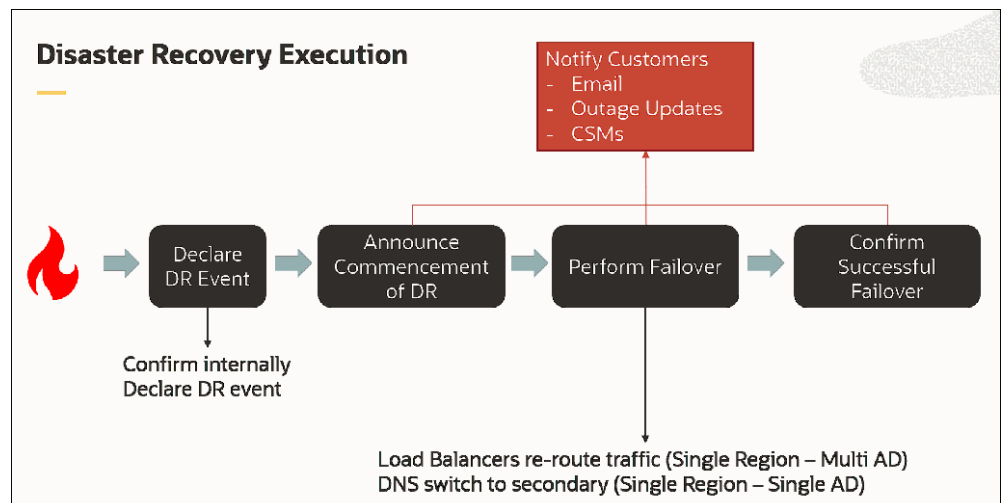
Disaster Recovery Execution

Notify Customers
- Email
- Outage Updates
- CSMs

Declare DR Event

Announce Commencement of DR

Perform Failover

Confirm Successful Failover

Confirm internally
Declare DR event

Load Balancers re-route traffic (Single Region – Multi AD)
DNS switch to secondary (Single Region – Single AD)